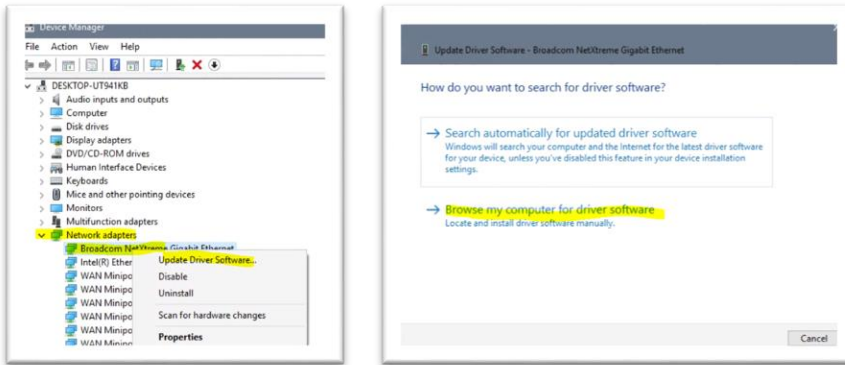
Device Manager

File Action View Help

DESKTOP-UT941KB
Audio inputs and outputs
Computer
Disk drives
Display adapters
DVD/CD-ROM drives
Human Interface Devices
Keyboards
Mice and other pointing devices
Monitors
Multifunction adapters
Network adapters
Broadcom NetXtreme Gigabit Ethernet
Intel(R) Ether
WAN Minipo
WAN Minipo
WAN Minipo
WAN Minipo
WAN Minipo
WAN Minipo

Update Driver Software...
Disable
Uninstall
Scan for hardware changes
Properties

Update Driver Software - Broadcom NetXtreme Gigabit Ethernet

How do you want to search for driver software?

→ Search automatically for updated driver software
Windows will search your computer and the Internet for the latest driver software for your device, unless you've disabled this feature in your device installation settings.

→ Browse my computer for driver software
Locate and install driver software manually.

Cancel